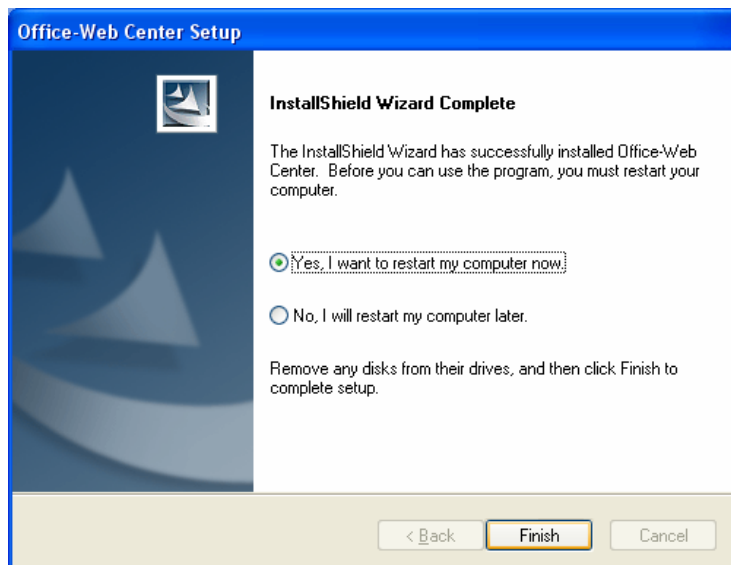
Office-Web Center Setup

InstallShield Wizard Complete

The InstallShield Wizard has successfully installed Office-Web Center. Before you can use the program, you must restart your computer.

Yes, I want to restart my computer now.

No, I will restart my computer later.

Remove any disks from their drives, and then click Finish to complete setup.

< Back

Finish

Cancel